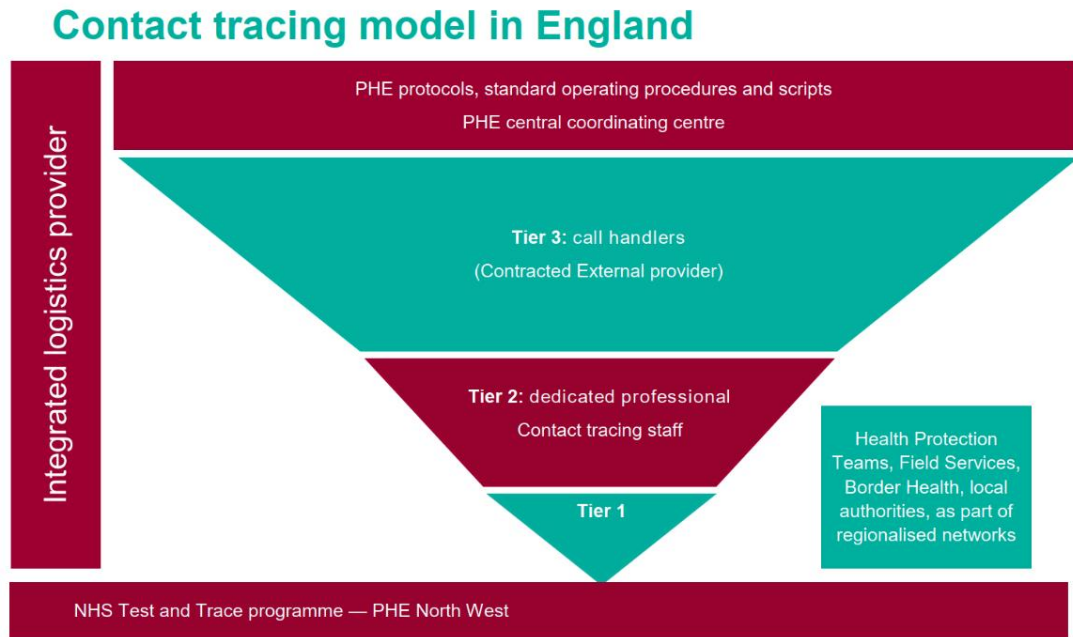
Contact tracing model in England

Integrated logistics provider

PHE protocols, standard operating procedures and scripts
PHE central coordinating centre

Tier 3: call handlers
(Contracted External provider)

Tier 2: dedicated professional
Contact tracing staff

Tier 1

Health Protection Teams, Field Services, Border Health, local authorities, as part of regionalised networks

NHS Test and Trace programme — PHE North West